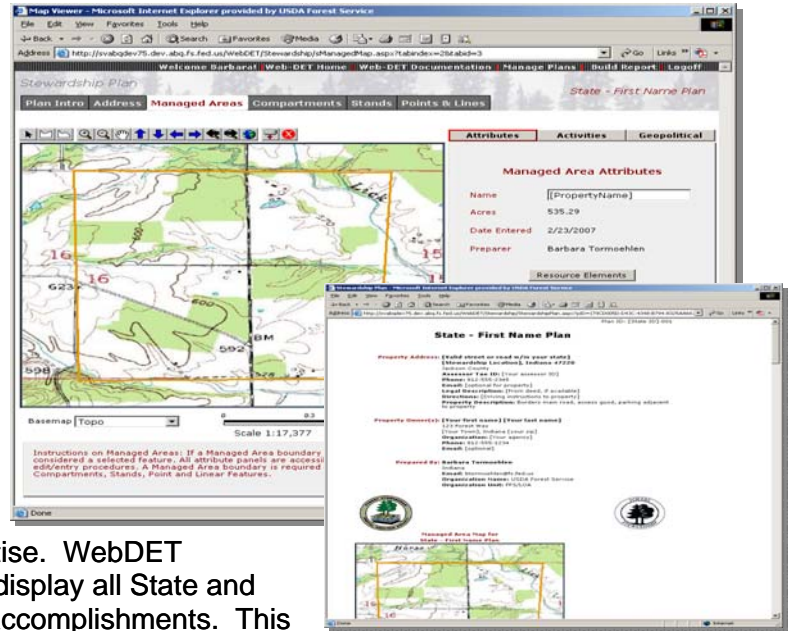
Map Viewer - Microsoft Internet Explorer provided by USDA Forest Service

File Edit View Favorites Tools Help

Back Search Favorites Media

Address http://svabqdev75.dev.abq.fs.fed.us/WebDET/Stewardship/sManagedMap.aspx?tabindex=2&tabid=3

Go Links

Welcome Barbara! | Web-DET Home | Web-DET Documentation | Manage Plans | Build Report | Logoff

Stewardship Plan

State - First Name Plan

Plan Intro | Address | Managed Areas | Compartments | Stands | Points & Lines

Attributes | Activities | Geopolitical

Managed Area Attributes

| Name | [PropertyName] |
|---|---|
| Acres | 535.29 |
| Date Entered | 2/23/2007 |
| Preparer | Barbara Tormoehlen |

Resource Elements

16 16 15 623 600 592 BM 598

Basemap Topo

Scale 1:17,377

Instructions on Managed Areas: If a Managed Area boundary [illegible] considered a selected feature. All attribute panels are accessi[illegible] edit/entry procedures. A Managed Area boundary is required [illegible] Compartments, Stands, Point and Linear Features.

Done

Stewardship Plan - Microsoft Internet Explorer provided by USDA Forest Service

State - First Name Plan

Property Address: [Valid street or road n/o your state] [Stewardship Location], Indiana 47220 Jackson County Assessor Tax ID: [Your assessor ID] Phone: 812-555-2345 Email: [optional for property] Legal Description: [from deed, if available] Directions: [Driving instructions to property] Property Description: Borders main road, access good, parking adjacent to property

Property Owner(s): [Your first name] [Your last name] 123 Forest Way [Your Town], Indiana [your zip] Organization: [Your agency] Phone: 812-555-1234 Email: [optional]

Prepared By: Barbara Tormoehlen Indiana Email: btormoehlen@fs.fed.us Organization Name: USDA Forest Service Organization Unit: FFS/S&PF

Managed Area Map for State - First Name Plan

Done

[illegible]ise. WebDET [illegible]display all State and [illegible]ccomplishments. This